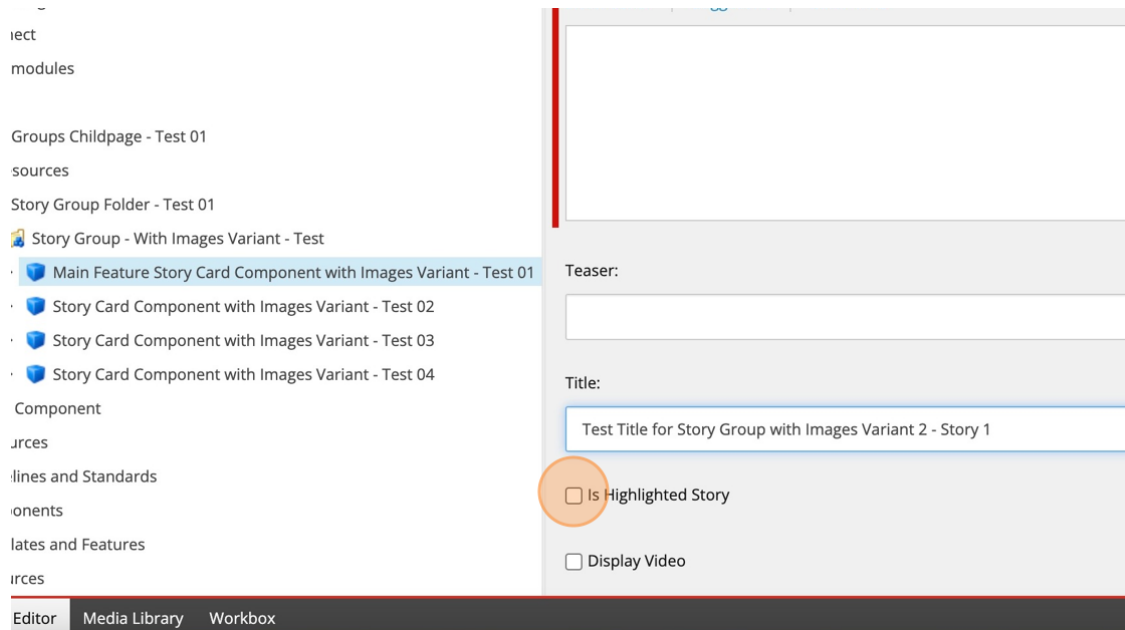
ıect
modules

Groups Childpage - Test 01
sources
Story Group Folder - Test 01
Story Group - With Images Variant - Test
Main Feature Story Card Component with Images Variant - Test 01
Story Card Component with Images Variant - Test 02
Story Card Component with Images Variant - Test 03
Story Card Component with Images Variant - Test 04
Component
ırces
lines and Standards
onents
lates and Features
ırces

Teaser:

Title:

Test Title for Story Group with Images Variant 2 - Story 1

Is Highlighted Story

Display Video

Editor Media Library Workbox